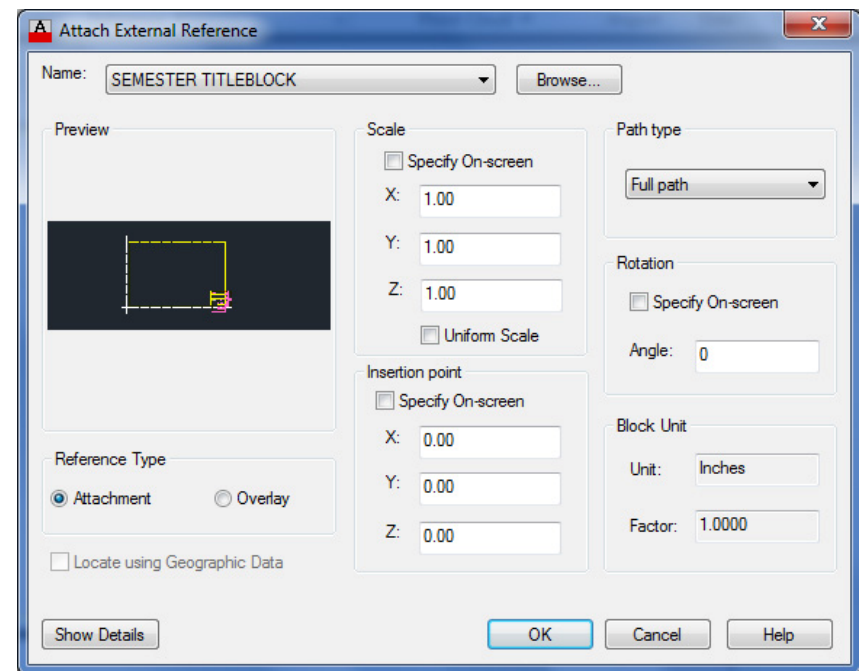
Attach External Reference

Name: SEMESTER TITLEBLOCK
Browse...

Preview

Scale
Specify On-screen
X: 1.00
Y: 1.00
Z: 1.00
Uniform Scale

Path type
Full path

Rotation
Specify On-screen
Angle: 0

Insertion point
Specify On-screen
X: 0.00
Y: 0.00
Z: 0.00

Block Unit
Unit: Inches
Factor: 1.0000

Reference Type
Attachment
Overlay

Locate using Geographic Data

Show Details
OK
Cancel
Help